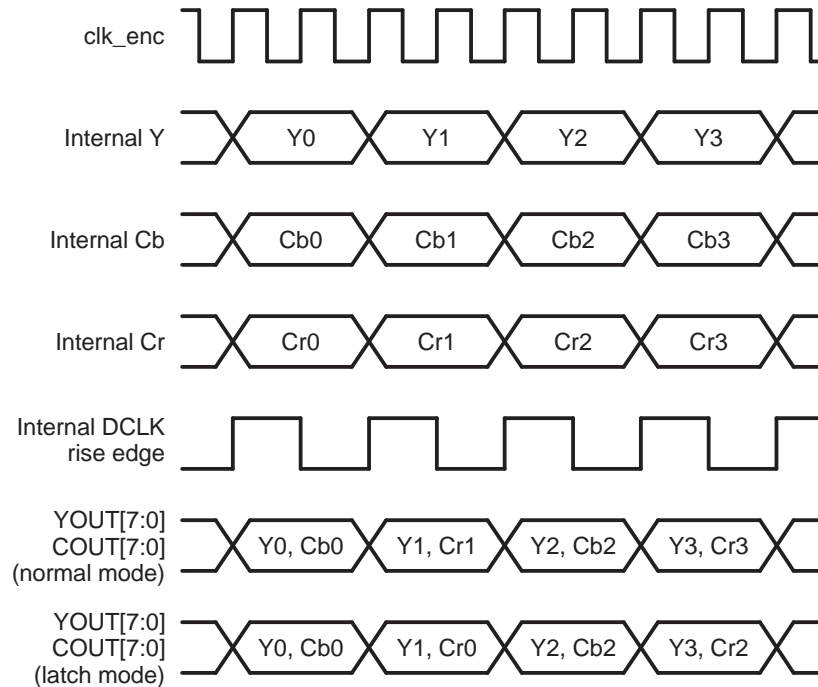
clk_enc

Internal Y
Y0
Y1
Y2
Y3

Internal Cb
Cb0
Cb1
Cb2
Cb3

Internal Cr
Cr0
Cr1
Cr2
Cr3

Internal DCLK rise edge

YOUT[7:0] COUT[7:0] (normal mode)
Y0, Cb0
Y1, Cr1
Y2, Cb2
Y3, Cr3

YOUT[7:0] COUT[7:0] (latch mode)
Y0, Cb0
Y1, Cr0
Y2, Cb2
Y3, Cr2